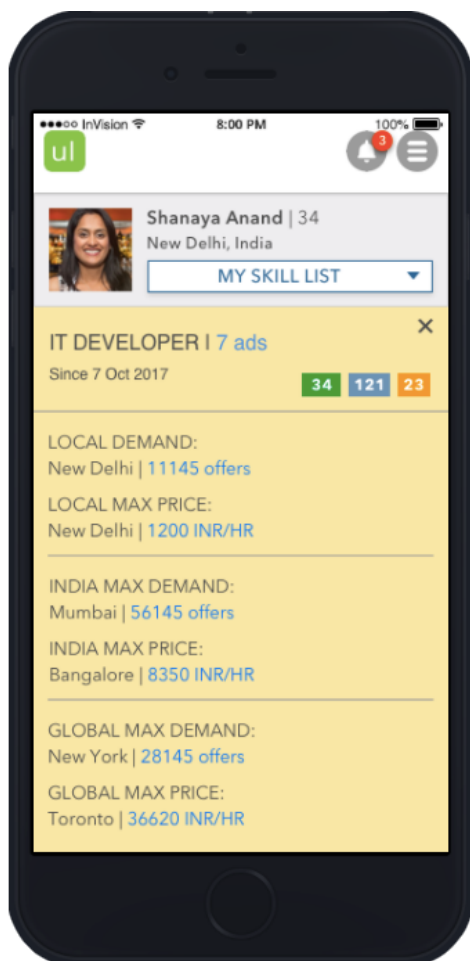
●●●○○ InVision 8:00 PM 100%

ul

3

Shanaya Anand | 34
New Delhi, India

MY SKILL LIST

IT DEVELOPER I 7 ads
Since 7 Oct 2017

×

34 121 23

LOCAL DEMAND:
New Delhi | 11145 offers

LOCAL MAX PRICE:
New Delhi | 1200 INR/HR

INDIA MAX DEMAND:
Mumbai | 56145 offers

INDIA MAX PRICE:
Bangalore | 8350 INR/HR

GLOBAL MAX DEMAND:
New York | 28145 offers

GLOBAL MAX PRICE:
Toronto | 36620 INR/HR